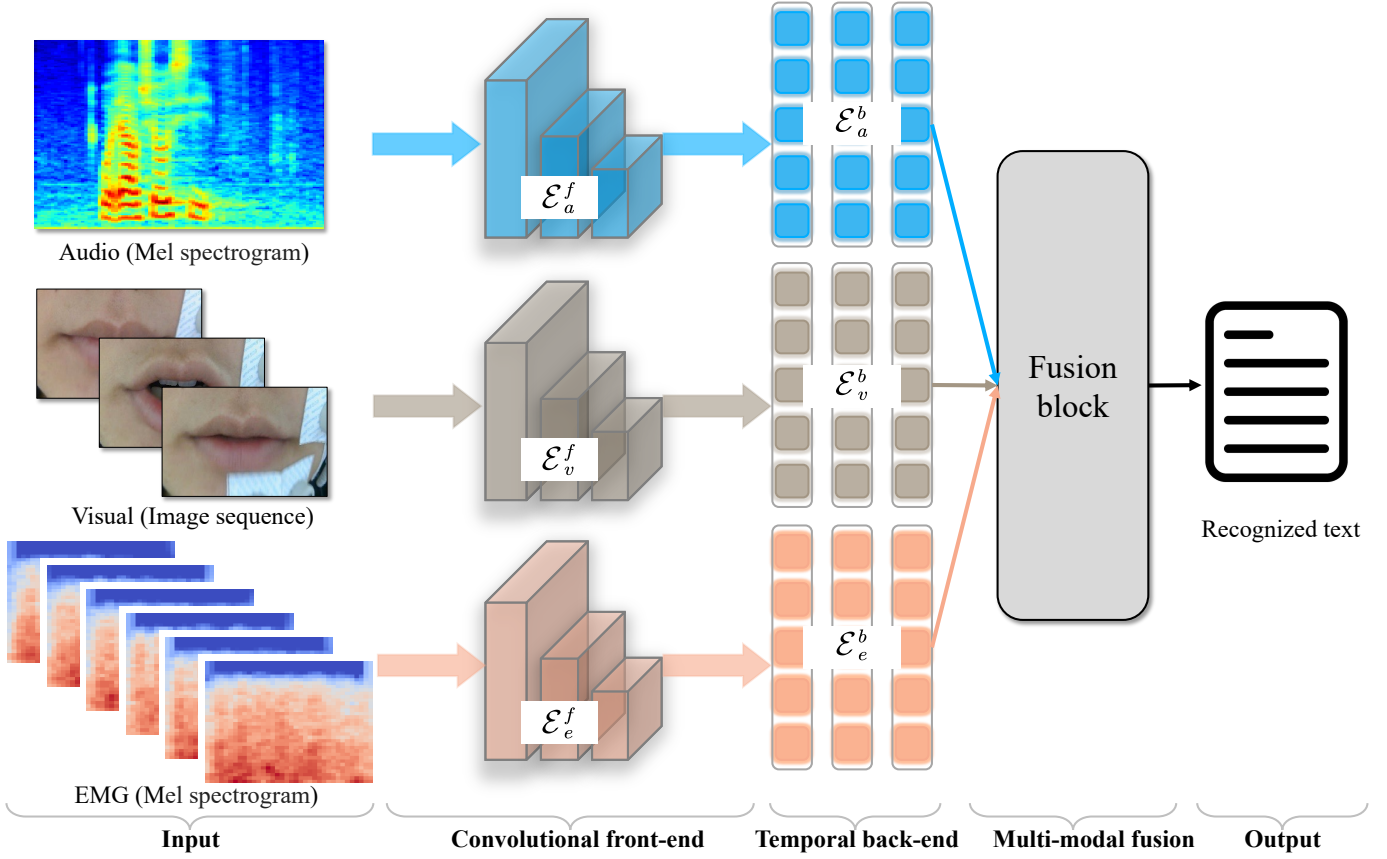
Audio (Mel spectrogram)

$\mathcal{E}_a^f$

$\mathcal{E}_a^b$

Visual (Image sequence)

$\mathcal{E}_v^f$

$\mathcal{E}_v^b$

Fusion block

Recognized text

EMG (Mel spectrogram)

$\mathcal{E}_e^f$

$\mathcal{E}_e^b$

Input

Convolutional front-end

Temporal back-end

Multi-modal fusion

Output